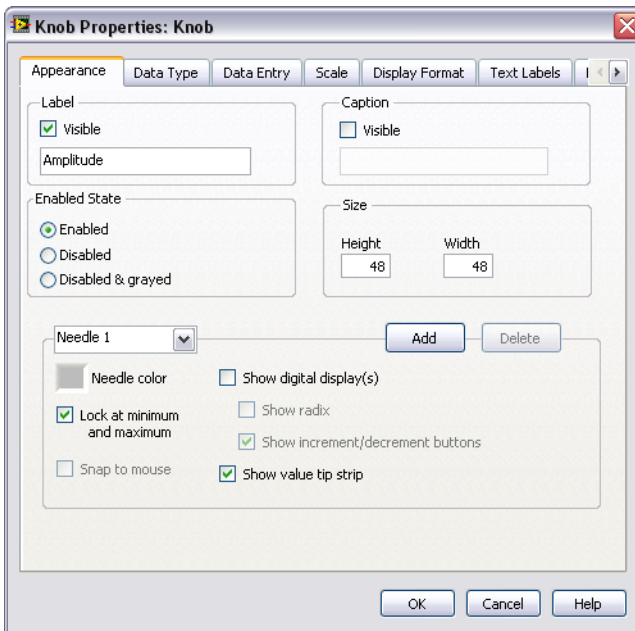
Knob Properties: Knob

Appearance | Data Type | Data Entry | Scale | Display Format | Text Labels | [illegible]

Label
Visible
Amplitude

Caption
Visible

Enabled State
Enabled
Disabled
Disabled & grayed

Size
Height 48
Width 48

Needle 1
Add
Delete

Needle color
Lock at minimum and maximum
Snap to mouse
Show digital display(s)
Show radix
Show increment/decrement buttons
Show value tip strip

OK
Cancel
Help